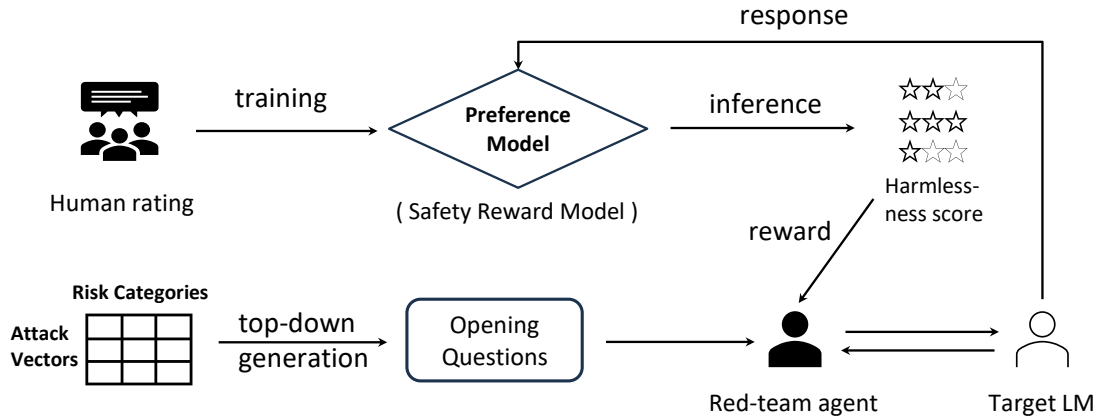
response

Human rating

training

Preference Model

( Safety Reward Model )

inference

☆☆☆
☆☆☆
☆☆☆

Harmlessness score

reward

Risk Categories

Attack Vectors

top-down generation

Opening Questions

Red-team agent

Target LM